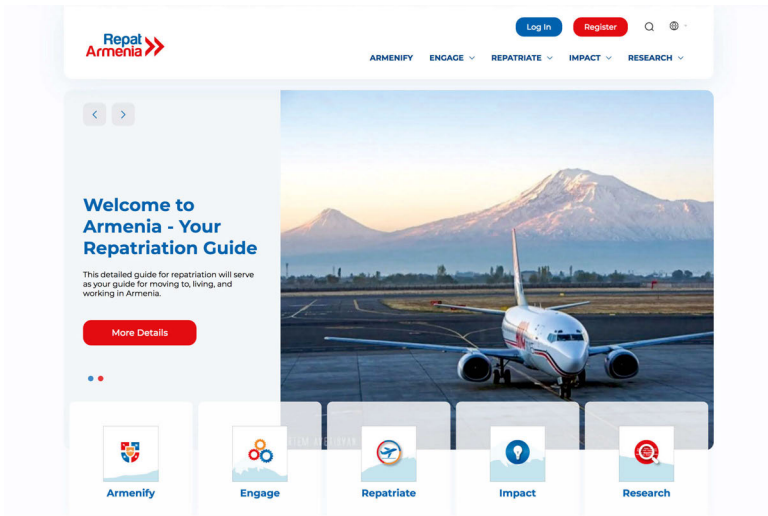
Repat Armenia

Log In Register

ARMENIFY ENGAGE REPATRIATE IMPACT RESEARCH

Welcome to Armenia - Your Repatriation Guide

This detailed guide for repatriation will serve as your guide for moving to, living, and working in Armenia.

More Details

Armenify

Engage

Repatriate

Impact

Research